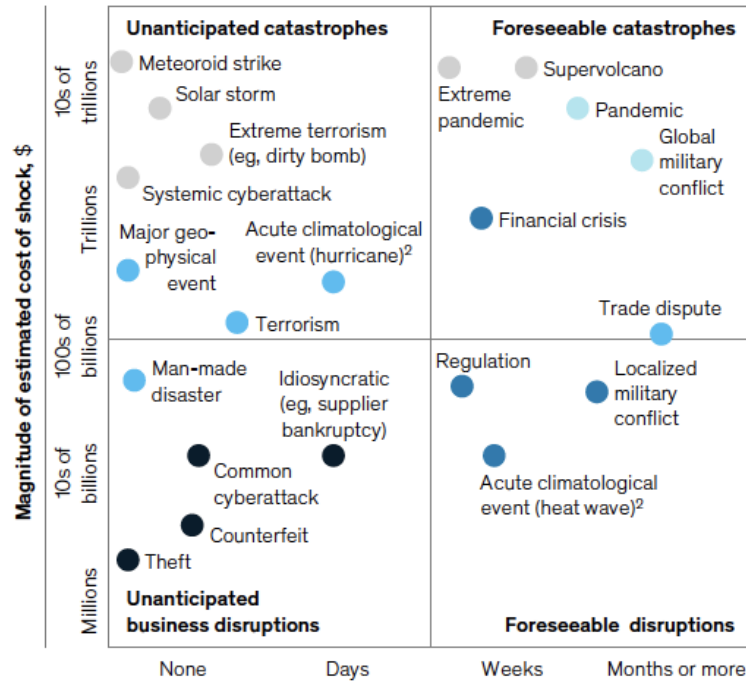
Magnitude of estimated cost of shock, $

10s of trillions

Trillions

100s of billions

10s of billions

Millions

Unanticipated catastrophes

Meteoroid strike

Solar storm

Extreme terrorism (eg, dirty bomb)

Systemic cyberattack

Major geophysical event

Acute climatological event (hurricane)$^2$

Terrorism

Foreseeable catastrophes

Extreme pandemic

Supervolcano

Pandemic

Global military conflict

Financial crisis

Trade dispute

Man-made disaster

Idiosyncratic (eg, supplier bankruptcy)

Common cyberattack

Counterfeit

Theft

Unanticipated business disruptions

Regulation

Localized military conflict

Acute climatological event (heat wave)$^2$

Foreseeable disruptions

None

Days

Weeks

Months or more